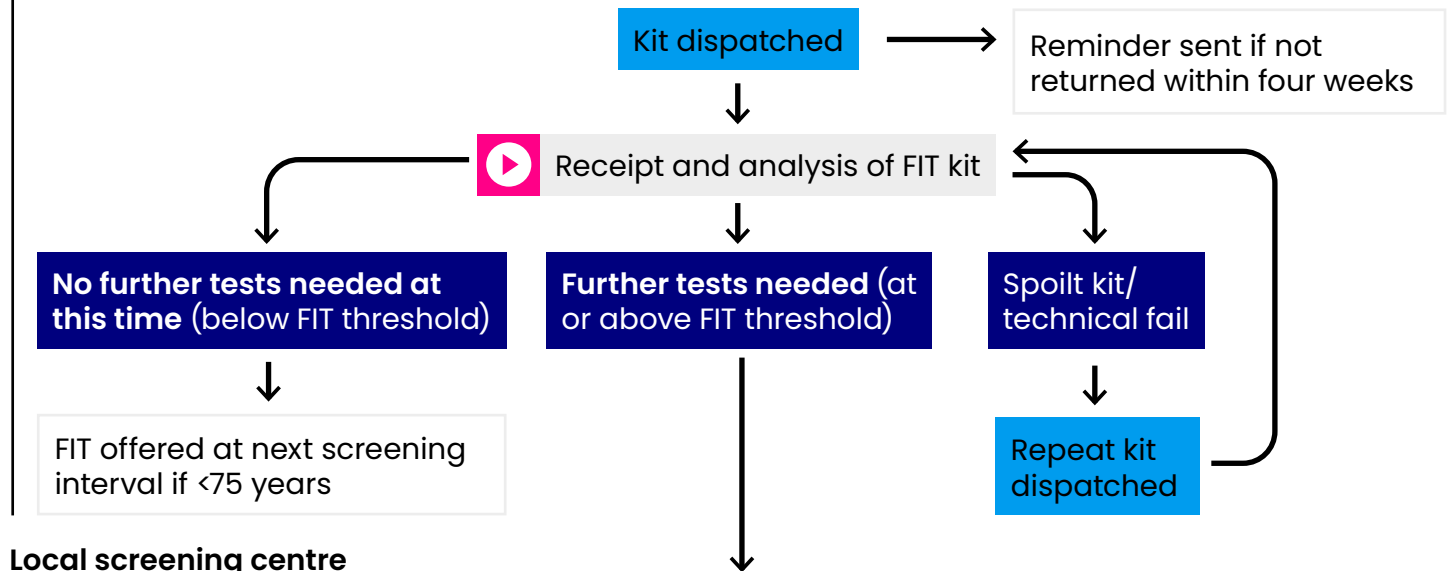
Kit dispatched

Reminder sent if not returned within four weeks

Receipt and analysis of FIT kit

**No further tests needed at this time** (below FIT threshold)

**Further tests needed** (at or above FIT threshold)

Spoilt kit/ technical fail

FIT offered at next screening interval if <75 years

Repeat kit dispatched

**Local screening centre**